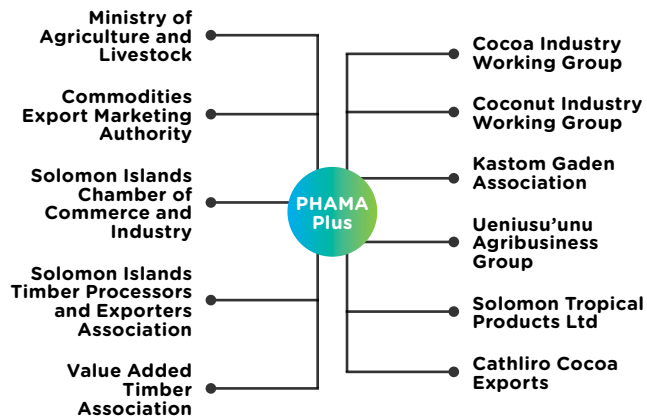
Ministry of Agriculture and Livestock

Commodities Export Marketing Authority

Solomon Islands Chamber of Commerce and Industry

Solomon Islands Timber Processors and Exporters Association

Value Added Timber Association

PHAMA Plus

Cocoa Industry Working Group

Coconut Industry Working Group

Kastom Gaden Association

Ueniusu'unu Agribusiness Group

Solomon Tropical Products Ltd

Cathliro Cocoa Exports